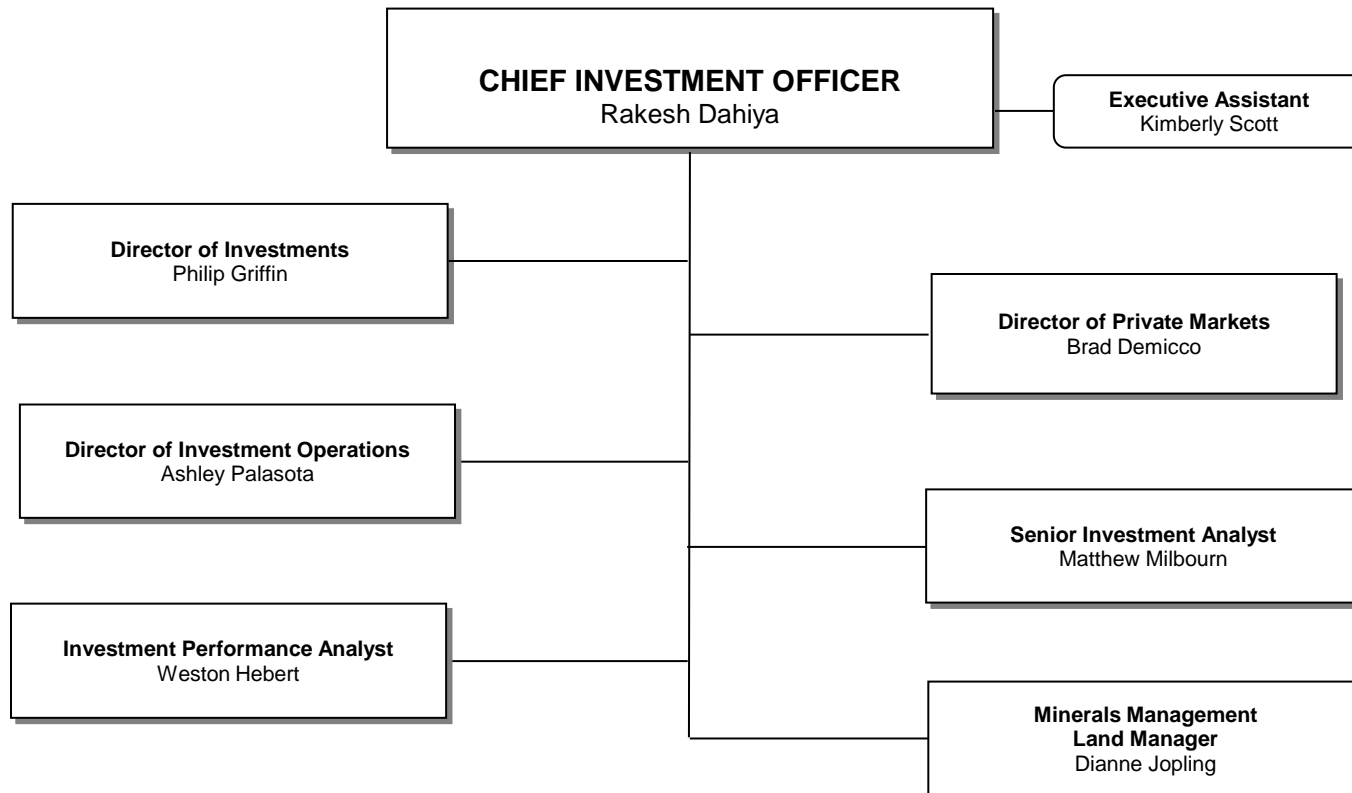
CHIEF INVESTMENT OFFICER
Rakesh Dahiya

Executive Assistant
Kimberly Scott

Director of Investments
Philip Griffin

Director of Private Markets
Brad Demicco

Director of Investment Operations
Ashley Palasota

Senior Investment Analyst
Matthew Milbourn

Investment Performance Analyst
Weston Hebert

Minerals Management
Land Manager
Dianne Jopling